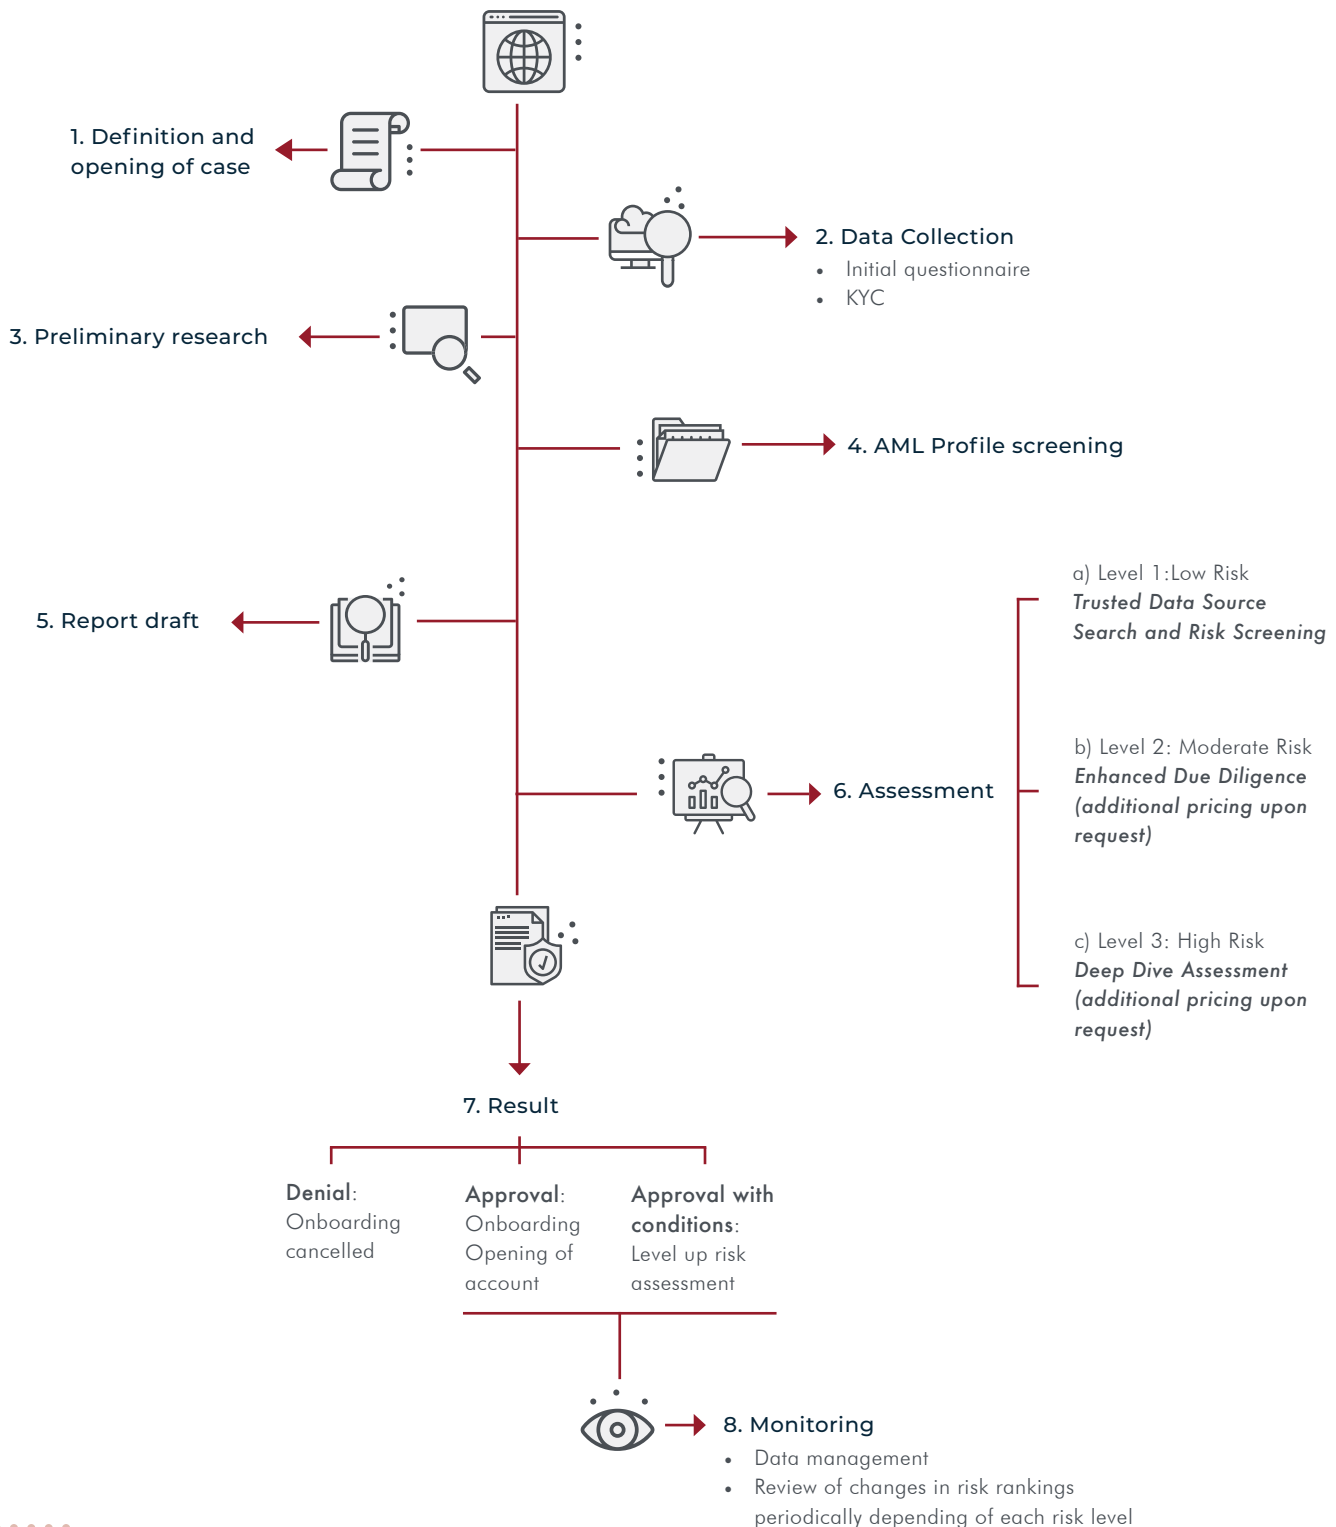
1. Definition and opening of case

2. Data Collection
- Initial questionnaire
- KYC

3. Preliminary research

4. AML Profile screening

5. Report draft

6. Assessment

a) Level 1:Low Risk
*Trusted Data Source Search and Risk Screening*

b) Level 2: Moderate Risk
*Enhanced Due Diligence (additional pricing upon request)*

c) Level 3: High Risk
*Deep Dive Assessment (additional pricing upon request)*

7. Result

**Denial**: Onboarding cancelled

**Approval**: Onboarding Opening of account

**Approval with conditions**: Level up risk assessment

8. Monitoring
- Data management
- Review of changes in risk rankings periodically depending of each risk level